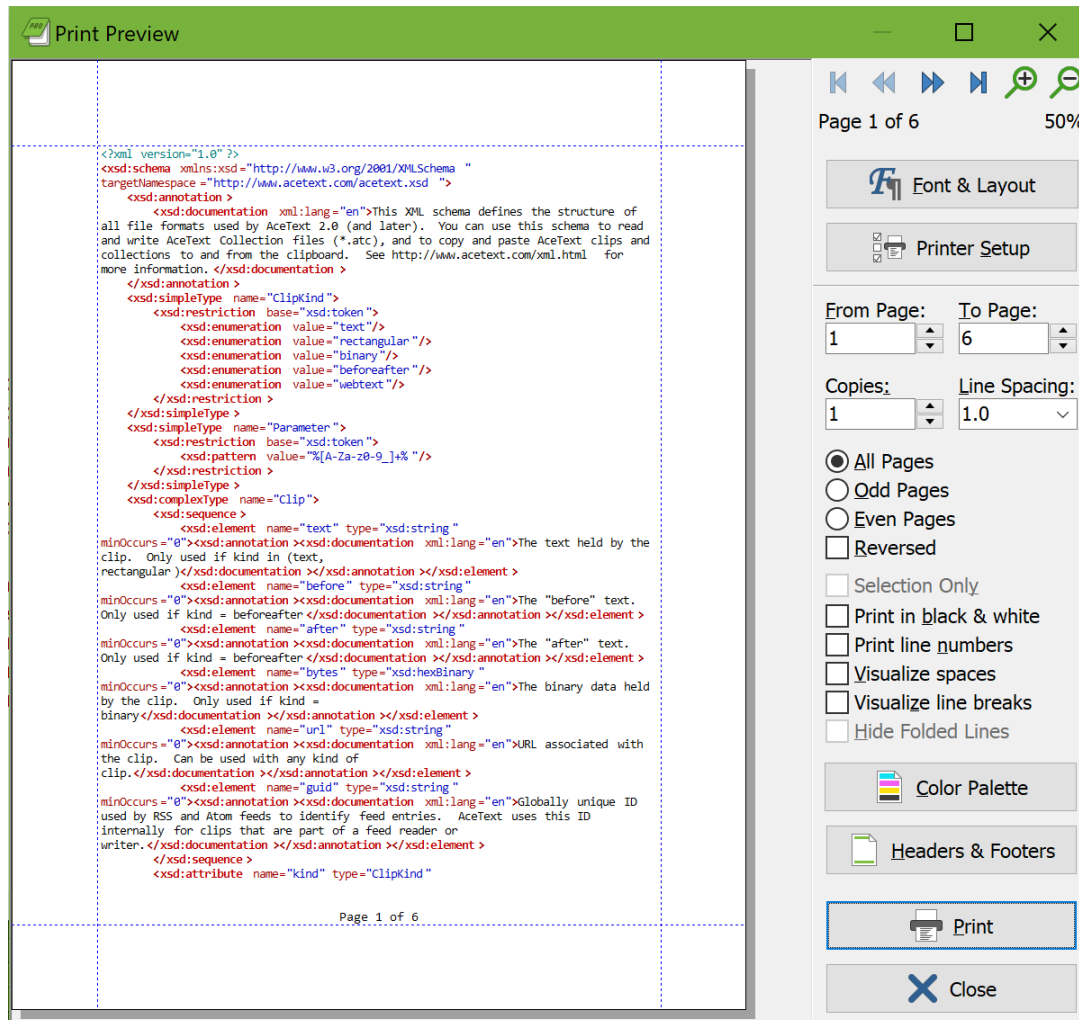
Print Preview

<?xml version="1.0" ?>
<xsd:schema xmlns:xsd="http://www.w3.org/2001/XMLSchema " targetNamespace ="http://www.acetext.com/acetext.xsd ">
<xsd:annotation >
<xsd:documentation xml:lang="en">This XML schema defines the structure of all file formats used by AceText 2.0 (and later). You can use this schema to read and write AceText Collection files (*.atc), and to copy and paste AceText clips and collections to and from the clipboard. See http://www.acetext.com/xml.html for more information. </xsd:documentation >
</xsd:annotation >
<xsd:simpleType name="ClipKind">
<xsd:restriction base="xsd:token">
<xsd:enumeration value="text"/>
<xsd:enumeration value="rectangular"/>
<xsd:enumeration value="binary"/>
<xsd:enumeration value="beforeafter"/>
<xsd:enumeration value="webtext"/>
</xsd:restriction >
</xsd:simpleType >
<xsd:simpleType name="Parameter">
<xsd:restriction base="xsd:token">
<xsd:pattern value="%[A-Za-z0-9_]+%"/>
</xsd:restriction >
</xsd:simpleType >
<xsd:complexType name="Clip">
<xsd:sequence >
<xsd:element name="text" type="xsd:string" minOccurs="0"><xsd:annotation ><xsd:documentation xml:lang="en">The text held by the clip. Only used if kind in (text, rectangular )</xsd:documentation ></xsd:annotation ></xsd:element >
<xsd:element name="before" type="xsd:string" minOccurs="0"><xsd:annotation ><xsd:documentation xml:lang="en">The "before" text. Only used if kind = beforeafter</xsd:documentation ></xsd:annotation ></xsd:element >
<xsd:element name="after" type="xsd:string" minOccurs="0"><xsd:annotation ><xsd:documentation xml:lang="en">The "after" text. Only used if kind = beforeafter</xsd:documentation ></xsd:annotation ></xsd:element >
<xsd:element name="bytes" type="xsd:hexBinary" minOccurs="0"><xsd:annotation ><xsd:documentation xml:lang="en">The binary data held by the clip. Only used if kind = binary</xsd:documentation ></xsd:annotation ></xsd:element >
<xsd:element name="url" type="xsd:string" minOccurs="0"><xsd:annotation ><xsd:documentation xml:lang="en">URL associated with the clip. Can be used with any kind of clip.</xsd:documentation ></xsd:annotation ></xsd:element >
<xsd:element name="guid" type="xsd:string" minOccurs="0"><xsd:annotation ><xsd:documentation xml:lang="en">Globally unique ID used by RSS and Atom feeds to identify feed entries. AceText uses this ID internally for clips that are part of a feed reader or writer.</xsd:documentation ></xsd:annotation ></xsd:element >
</xsd:sequence >
<xsd:attribute name="kind" type="ClipKind"

Page 1 of 6

Page 1 of 6
50%
Font & Layout
Printer Setup
From Page:
1
To Page:
6
Copies:
1
Line Spacing:
1.0
All Pages
Odd Pages
Even Pages
Reversed
Selection Only
Print in black & white
Print line numbers
Visualize spaces
Visualize line breaks
Hide Folded Lines
Color Palette
Headers & Footers
Print
Close